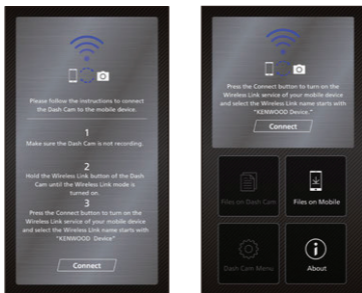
Please follow the instructions to connect the Dash Cam to the mobile device.

1
Make sure the Dash Cam is not recording.

2
Hold the Wireless Link button of the Dash Cam until the Wireless Link mode is turned on.

3
Press the Connect button to turn on the Wireless Link service of your mobile device and select the Wireless Link name starts with "KENWOOD Device"

Connect

Press the Connect button to turn on the Wireless Link service of your mobile device and select the Wireless Link name starts with "KENWOOD Device."

Connect

Files on Dash Cam

Files on Mobile

Dash Cam Menu

About